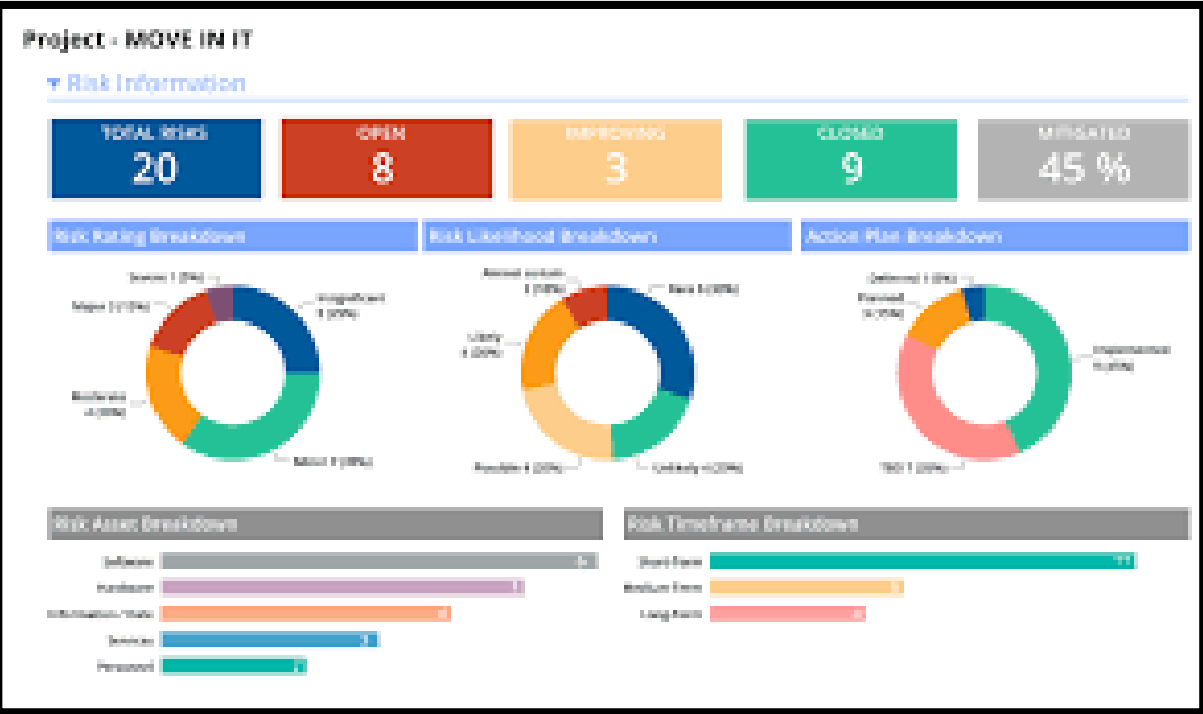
Project - MOVE IN IT

▾ Risk Information

TOTAL RISKS
20

OPEN
8

IMPROVING
3

CLOSED
9

MITIGATED
45 %

Risk Rating Breakdown

Severe 1 (5%)
Major 3 (15%)
Insignificant 5 (25%)
Moderate 4 (20%)
Minor 7 (35%)

Risk Likelihood Breakdown

Almost certain 2 (10%)
Rare 5 (25%)
Likely 4 (20%)
Possible 6 (30%)
Unlikely 4 (20%)

Action Plan Breakdown

Deferred 1 (5%)
Planned 4 (20%)
Implemented 8 (40%)
TBD 7 (35%)

Risk Asset Breakdown

Software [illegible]
Hardware 7
Information / Data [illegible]
Services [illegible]
Personnel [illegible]

Risk Timeframe Breakdown

Short Term 11
Medium Term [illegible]
Long Term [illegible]